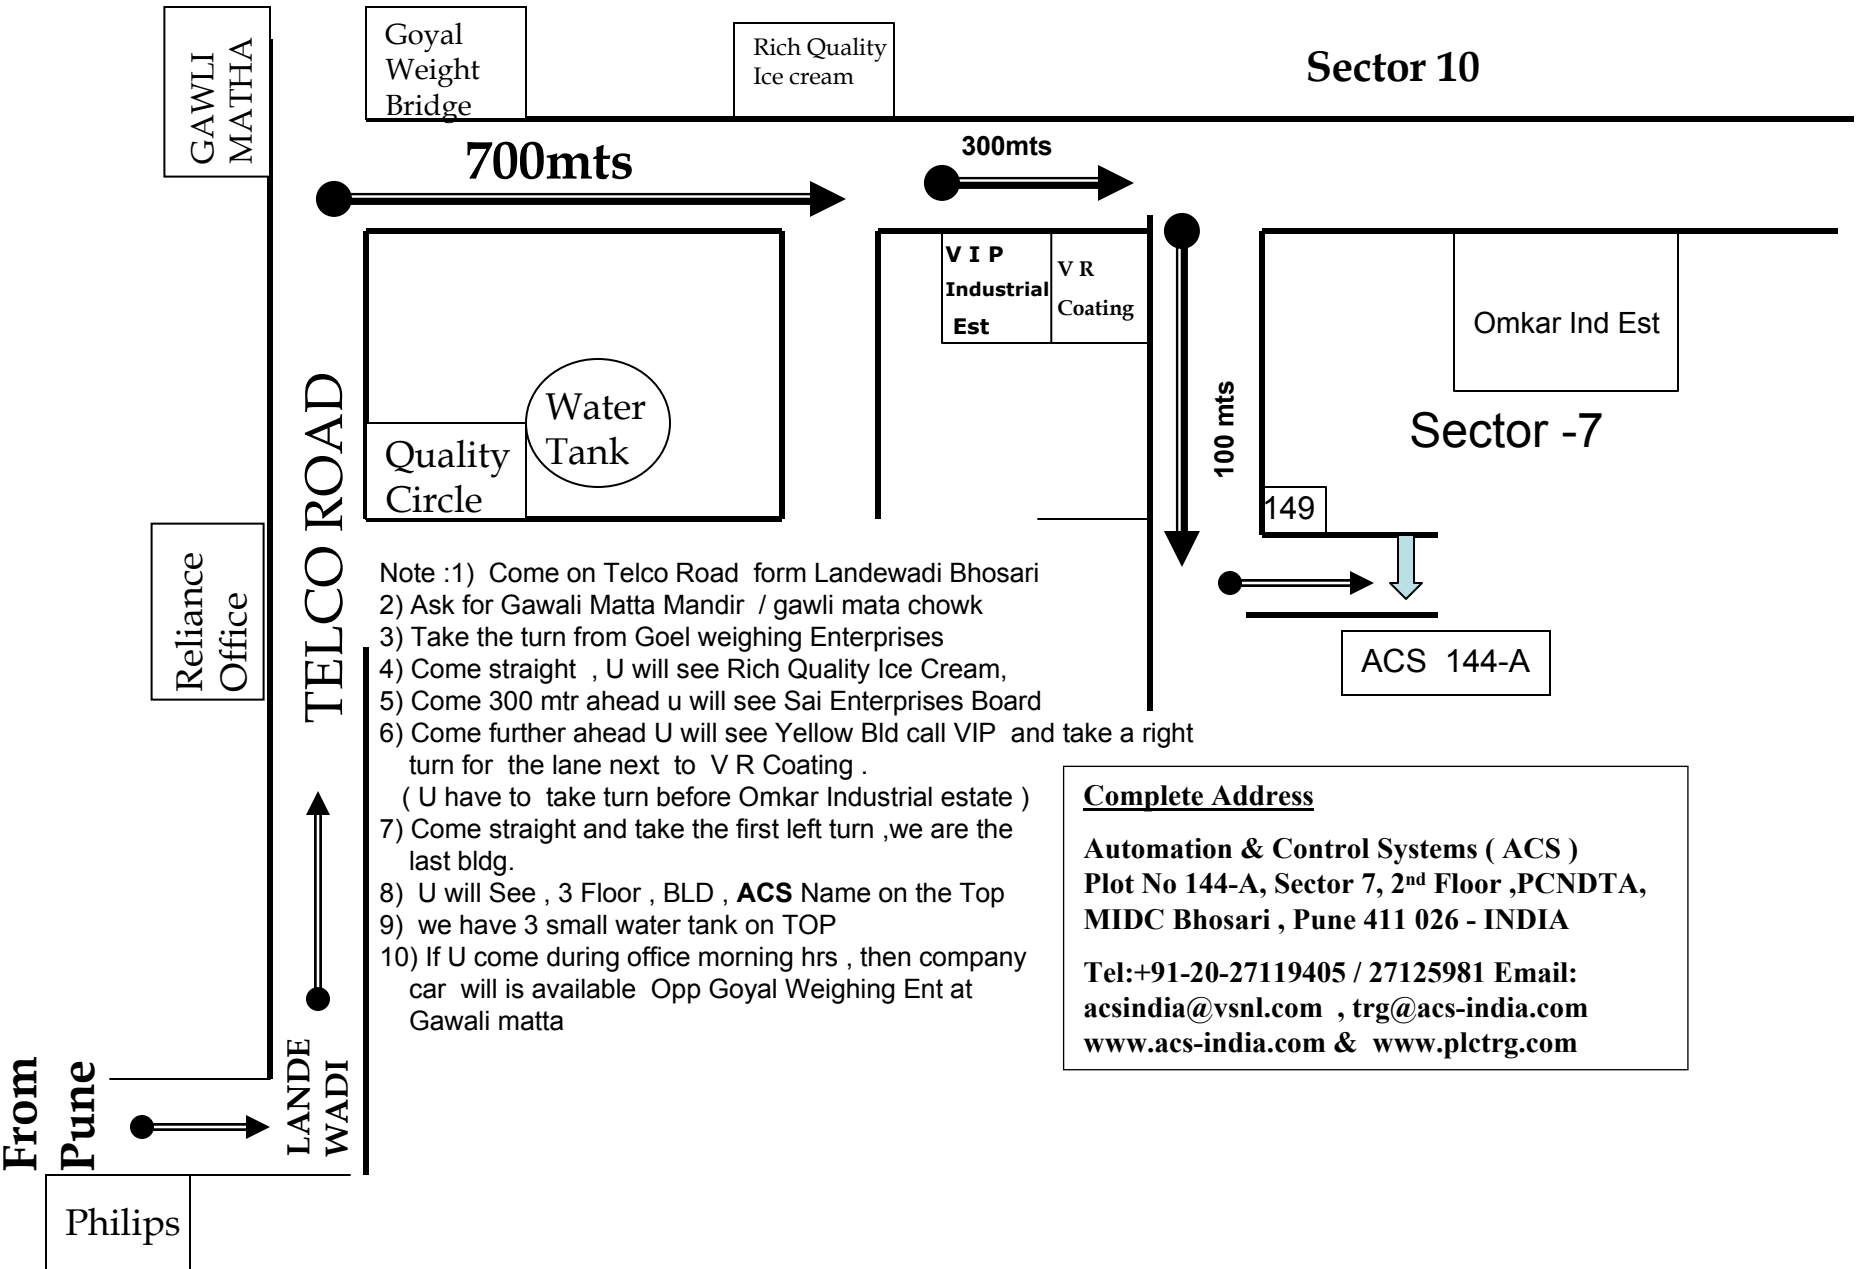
GAWLI MATHA

Goyal Weight Bridge

Rich Quality Ice cream

Sector 10

700mts

300mts

V I P Industrial Est

V R Coating

Omkar Ind Est

100 mts

Sector -7

Water Tank

Quality Circle

TELCO ROAD

149

Reliance Office

Note :1) Come on Telco Road form Landewadi Bhosari
2) Ask for Gawali Matta Mandir / gawli mata chowk
3) Take the turn from Goel weighing Enterprises
4) Come straight , U will see Rich Quality Ice Cream,
5) Come 300 mtr ahead u will see Sai Enterprises Board
6) Come further ahead U will see Yellow Bld call VIP and take a right turn for the lane next to V R Coating .
( U have to take turn before Omkar Industrial estate )
7) Come straight and take the first left turn ,we are the last bldg.
8) U will See , 3 Floor , BLD , **ACS** Name on the Top
9) we have 3 small water tank on TOP
10) If U come during office morning hrs , then company car will is available Opp Goyal Weighing Ent at Gawali matta

ACS 144-A

**Complete Address**

**Automation & Control Systems ( ACS )**
**Plot No 144-A, Sector 7, 2$^{nd}$ Floor ,PCNDTA, MIDC Bhosari , Pune 411 026 - INDIA**

**Tel:+91-20-27119405 / 27125981 Email: acsindia@vsnl.com , trg@acs-india.com www.acs-india.com & www.plctrg.com**

From Pune

LANDE WADI

Philips